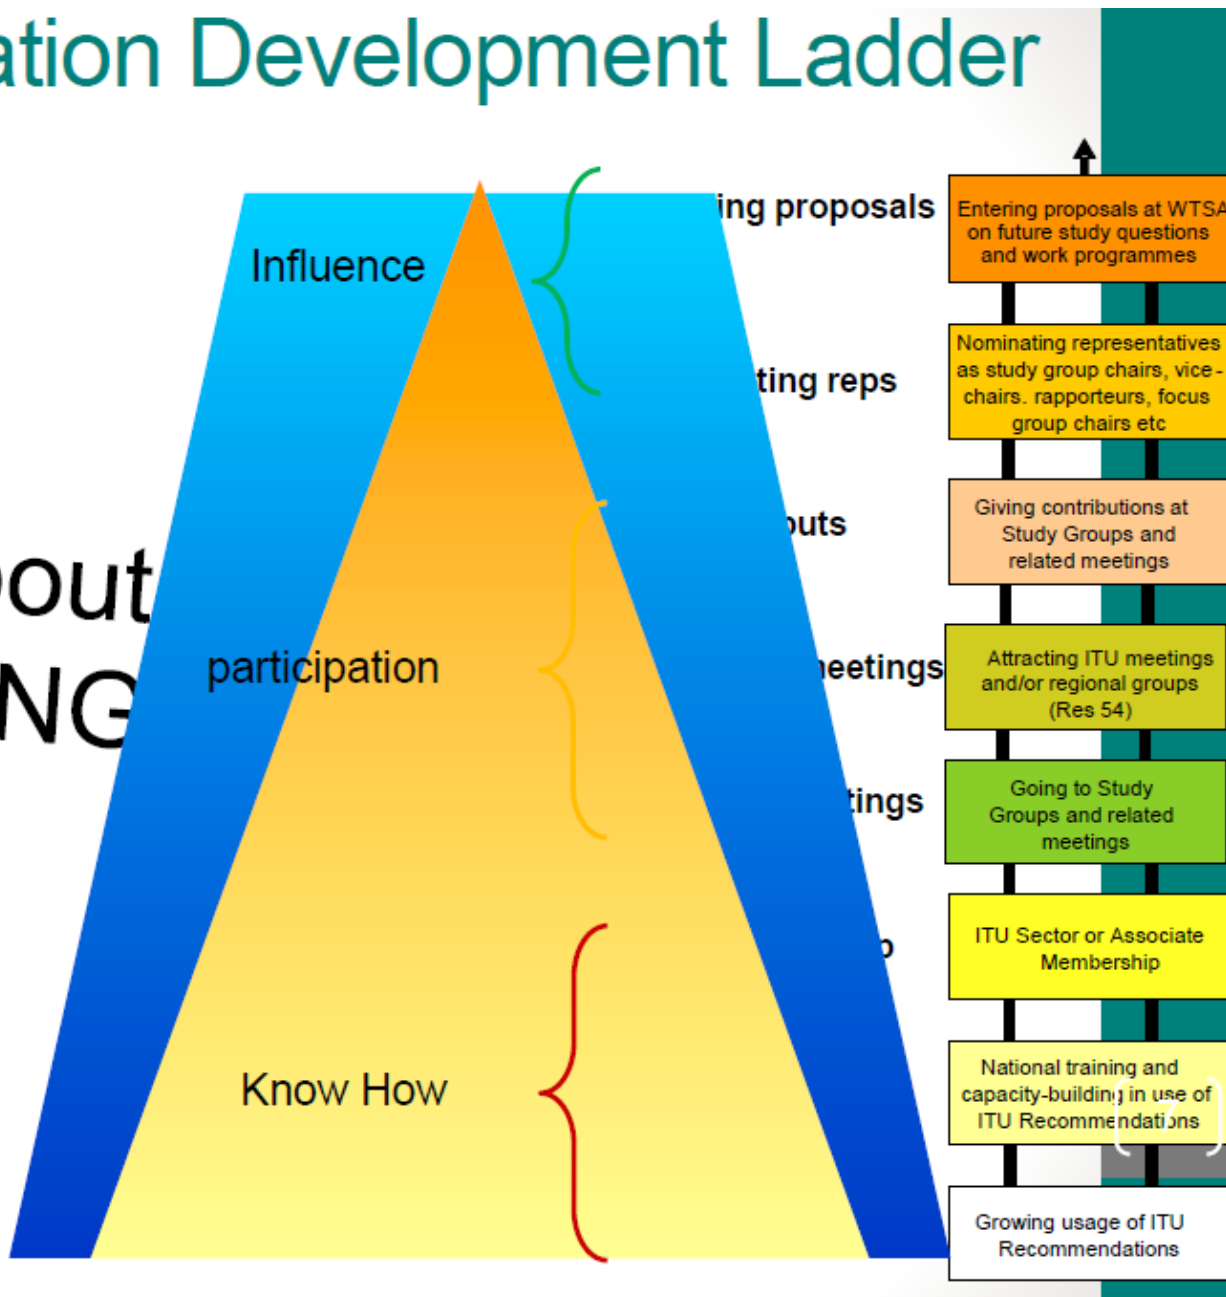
ation Development Ladder

Influence

participation

Know How

out
NG

ing proposals

ting reps

outs

meetings

tings

Entering proposals at WTSA on future study questions and work programmes

Nominating representatives as study group chairs, vice-chairs. rapporteurs, focus group chairs etc

Giving contributions at Study Groups and related meetings

Attracting ITU meetings and/or regional groups (Res 54)

Going to Study Groups and related meetings

ITU Sector or Associate Membership

National training and capacity-building in use of ITU Recommendations

Growing usage of ITU Recommendations